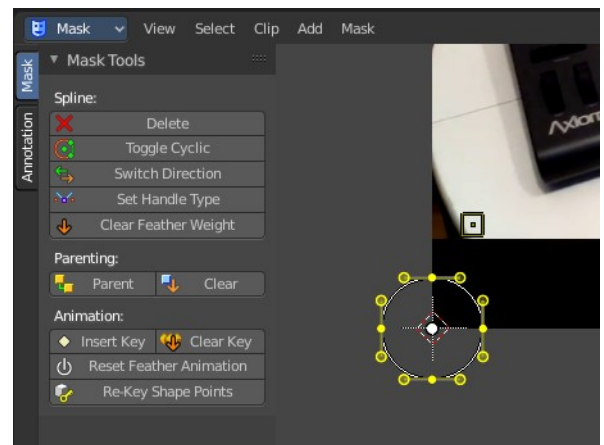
Mask View Select Clip Add Mask

Mask Annotation

Mask Tools

Spline:

Delete

Toggle Cyclic

Switch Direction

Set Handle Type

Clear Feather Weight

Parenting:

Parent Clear

Animation:

Insert Key Clear Key

Reset Feather Animation

Re-Key Shape Points

Axiom